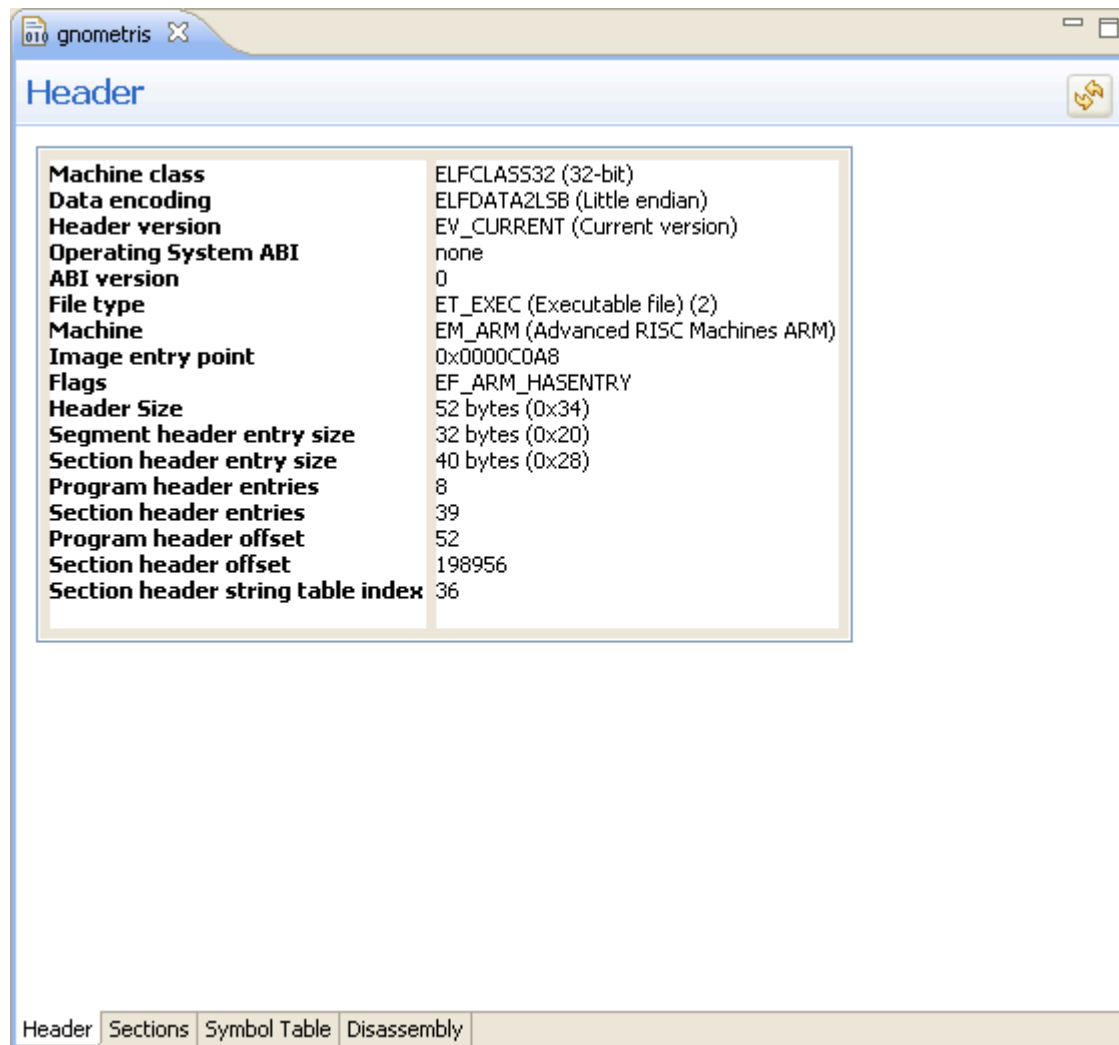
gnometris

Header

| | |
|---|---|
| Machine class | ELFCLASS32 (32-bit) |
| Data encoding | ELFDATA2LSB (Little endian) |
| Header version | EV_CURRENT (Current version) |
| Operating System ABI | none |
| ABI version | 0 |
| File type | ET_EXEC (Executable file) (2) |
| Machine | EM_ARM (Advanced RISC Machines ARM) |
| Image entry point | 0x0000C0A8 |
| Flags | EF_ARM_HASENTRY |
| Header Size | 52 bytes (0x34) |
| Segment header entry size | 32 bytes (0x20) |
| Section header entry size | 40 bytes (0x28) |
| Program header entries | 8 |
| Section header entries | 39 |
| Program header offset | 52 |
| Section header offset | 198956 |
| Section header string table index | 36 |

Header | Sections | Symbol Table | Disassembly